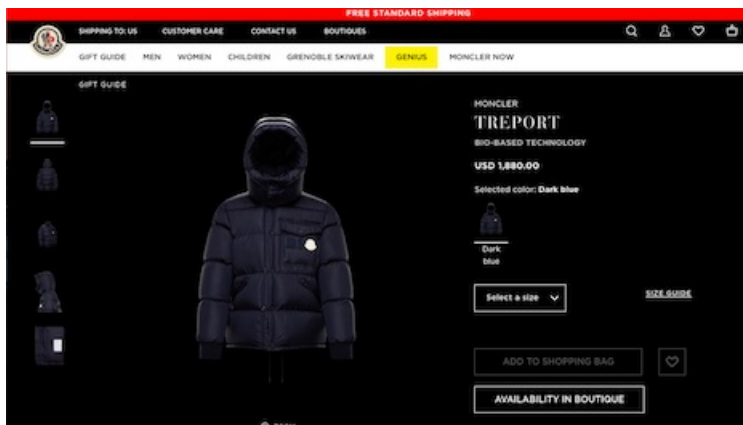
FREE STANDARD SHIPPING

SHIPPING TO: US CUSTOMER CARE CONTACT US BOUTIQUES

GIFT GUIDE MEN WOMEN CHILDREN GRENOBLE SKIWEAR GENIUS MONCLER NOW

GIFT GUIDE

MONCLER

TREPORT

BIO-BASED TECHNOLOGY

USD 1,880.00

Selected color: Dark blue

Dark blue

Select a size

SIZE GUIDE

ADD TO SHOPPING BAG

AVAILABILITY IN BOUTIQUE